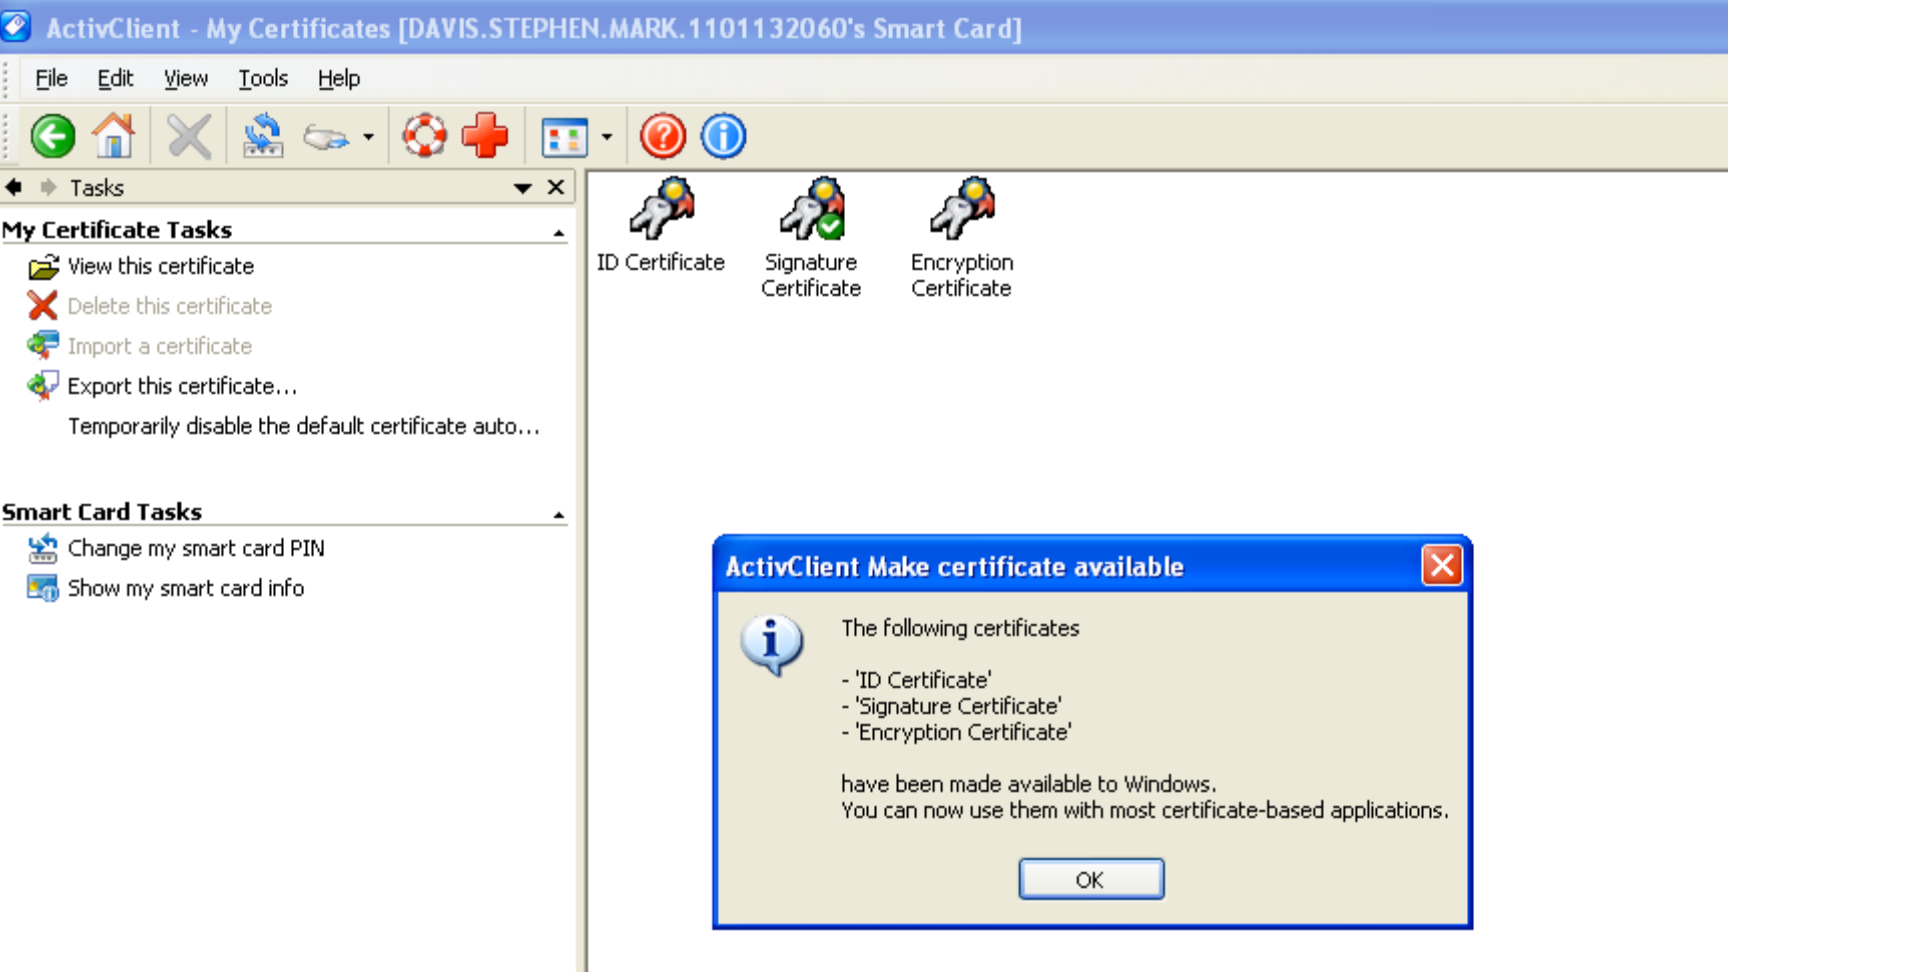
ActivClient - My Certificates [DAVIS.STEPHEN.MARK.1101132060's Smart Card]

File Edit View Tools Help

Tasks

My Certificate Tasks

View this certificate

Delete this certificate

Import a certificate

Export this certificate...

Temporarily disable the default certificate auto...

Smart Card Tasks

Change my smart card PIN

Show my smart card info

ID Certificate

Signature Certificate

Encryption Certificate

ActivClient Make certificate available

The following certificates

- 'ID Certificate'
- 'Signature Certificate'
- 'Encryption Certificate'

have been made available to Windows.
You can now use them with most certificate-based applications.

OK